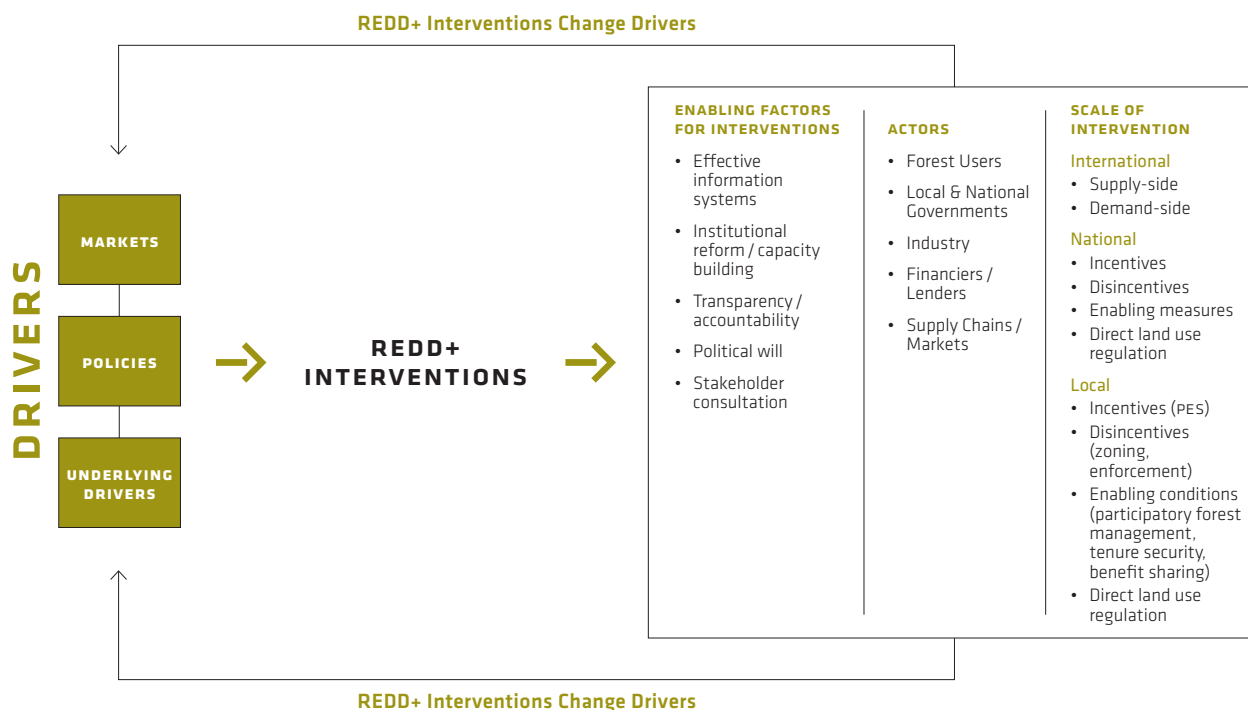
REDD+ Interventions Change Drivers

DRIVERS

MARKETS

POLICIES

UNDERLYING DRIVERS

REDD+ INTERVENTIONS

ENABLING FACTORS FOR INTERVENTIONS

- Effective information systems
- Institutional reform / capacity building
- Transparency / accountability
- Political will
- Stakeholder consultation

ACTORS

- Forest Users
- Local & National Governments
- Industry
- Financiers / Lenders
- Supply Chains / Markets

SCALE OF INTERVENTION

International

- Supply-side
- Demand-side

National

- Incentives
- Disincentives
- Enabling measures
- Direct land use regulation

Local

- Incentives (PES)
- Disincentives (zoning, enforcement)
- Enabling conditions (participatory forest management, tenure security, benefit sharing)
- Direct land use regulation

REDD+ Interventions Change Drivers